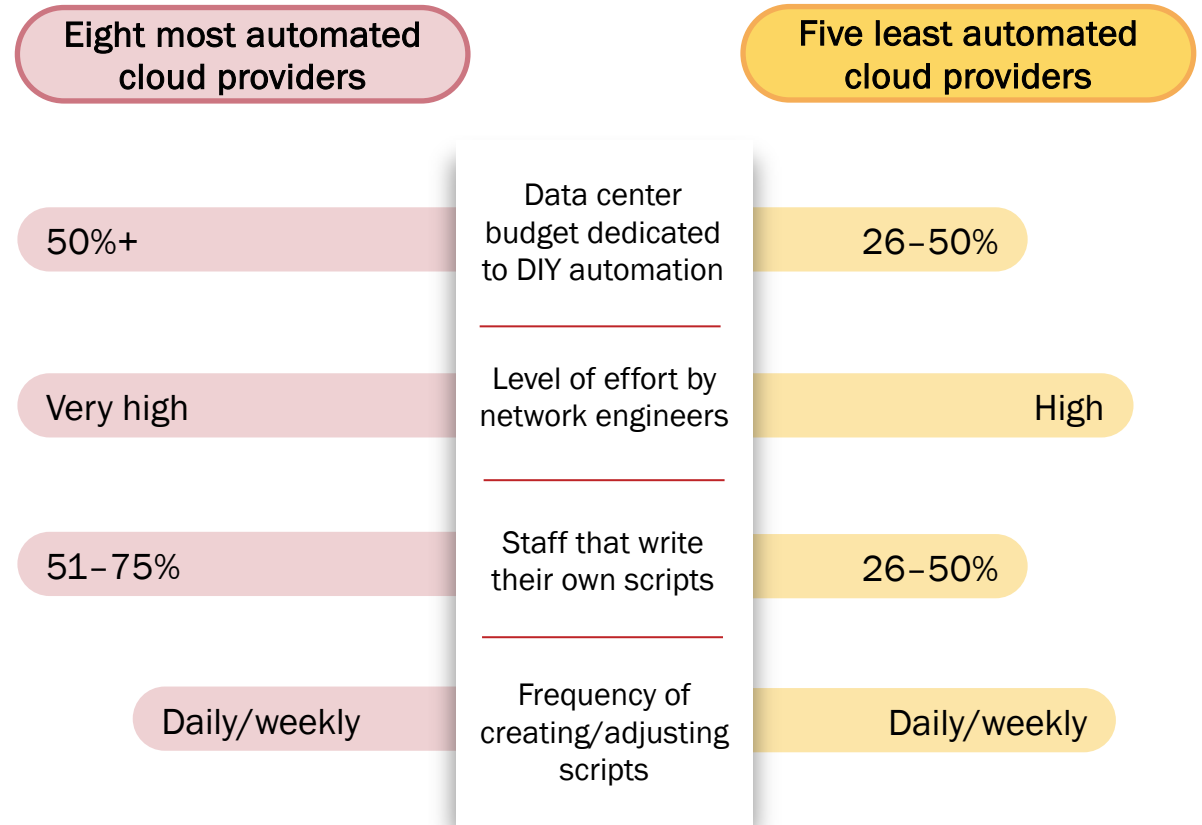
Eight most automated cloud providers

Five least automated cloud providers

50%+

Data center budget dedicated to DIY automation

26–50%

Very high

Level of effort by network engineers

High

51–75%

Staff that write their own scripts

26–50%

Daily/weekly

Frequency of creating/adjusting scripts

Daily/weekly